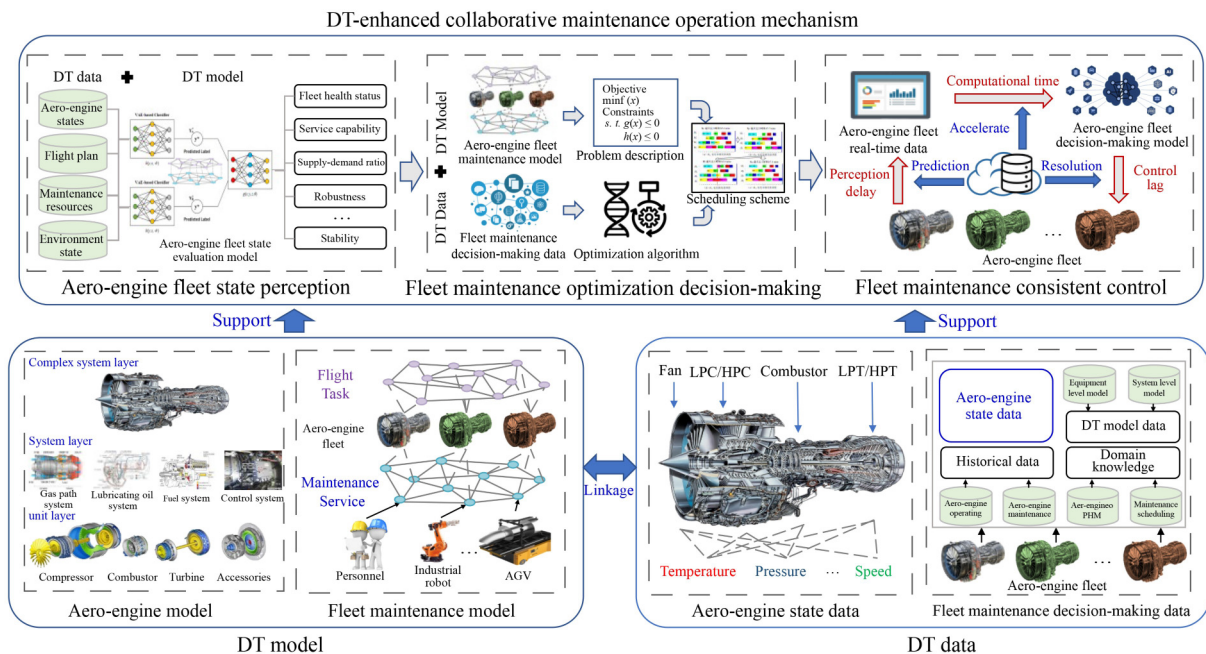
DT-enhanced collaborative maintenance operation mechanism

DT data ✚ DT model

Aero-engine states

Flight plan

Maintenance resources

Environment state

Aero-engine fleet state evaluation model

Fleet health status

Service capability

Supply-demand ratio

Robustness

…

Stability

Aero-engine fleet state perception

DT Model

✚

DT Data

Aero-engine fleet maintenance model

Fleet maintenance decision-making data

Objective
min$f(x)$
Constraints
$s.\ t.\ g(x) \leq 0$
$h(x) \leq 0$

Problem description

Optimization algorithm

Scheduling scheme

Fleet maintenance optimization decision-making

Computational time

Aero-engine fleet real-time data

Accelerate

Aero-engine fleet decision-making model

Perception delay

Prediction

Resolution

Control lag

…

Aero-engine fleet

Fleet maintenance consistent control

Support

Support

Complex system layer

System layer

Gas path system

Lubricating oil system

Fuel system

Control system

unit layer

Compressor

Combustor

Turbine

Accessories

Aero-engine model

Flight Task

Aero-engine fleet

Maintenance Service

Personnel

Industrial robot

…

AGV

Fleet maintenance model

DT model

Linkage

Fan

LPC/HPC

Combustor

LPT/HPT

Temperature

Pressure

…

Speed

Aero-engine state data

Aero-engine state data

Equipment level model

System level model

DT model data

Historical data

Domain knowledge

Aero-engine operating

Aero-engine maintenance

Aer-engineo PHM

Maintenance scheduling

…

Aero-engine fleet

Fleet maintenance decision-making data

DT data